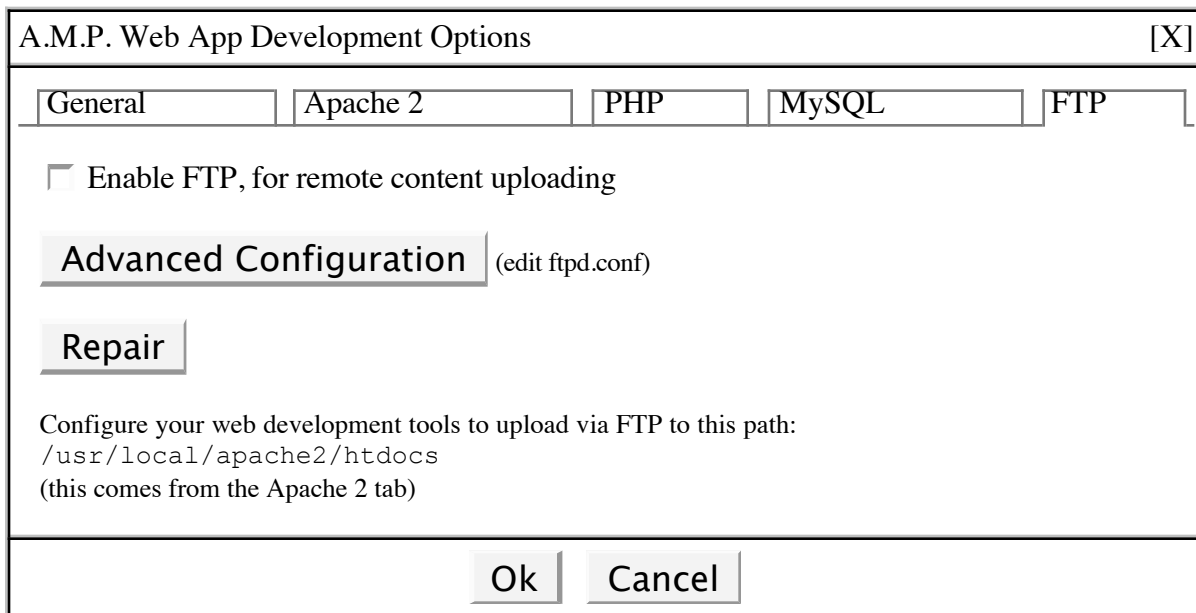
A.M.P. Web App Development Options [X]

General | Apache 2 | PHP | MySQL | FTP

Enable FTP, for remote content uploading

Advanced Configuration (edit ftpd.conf)

Repair

Configure your web development tools to upload via FTP to this path:
/usr/local/apache2/htdocs
(this comes from the Apache 2 tab)

Ok Cancel